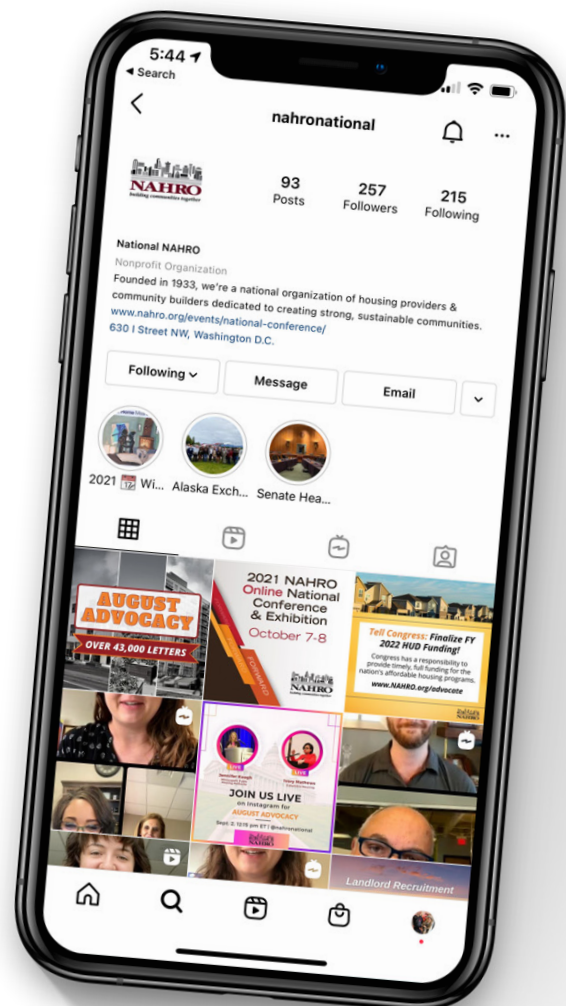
5:44
◂ Search

nahronational

NAHRO
building communities together

93
Posts

257
Followers

215
Following

National NAHRO
Nonprofit Organization
Founded in 1933, we're a national organization of housing providers & community builders dedicated to creating strong, sustainable communities.
www.nahro.org/events/national-conference/
630 I Street NW, Washington D.C.

Following
Message
Email

2021 Wi...
Alaska Exch...
Senate Hea...

AUGUST ADVOCACY
OVER 43,000 LETTERS

2021 NAHRO Online National Conference & Exhibition
October 7-8
NAHRO

Tell Congress: Finalize FY 2022 HUD Funding!
Congress has a responsibility to provide timely, full funding for the nation's affordable housing programs.
www.NAHRO.org/advocate
NAHRO

LIVE
LIVE
JOIN US LIVE
on Instagram for
AUGUST ADVOCACY
@nahronational
NAHRO

Landlord Recruitment